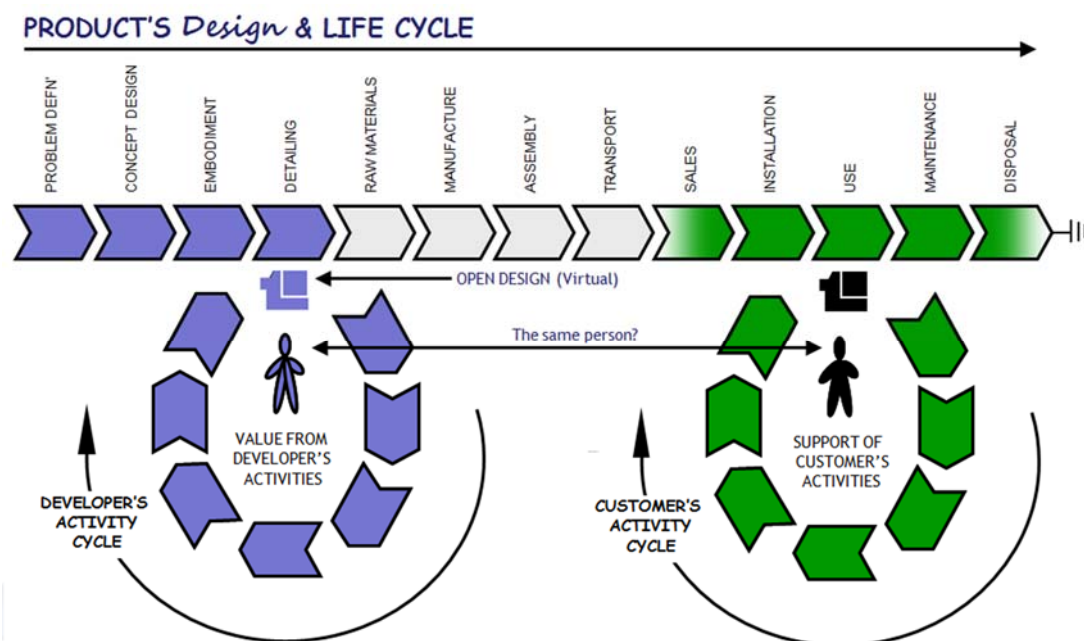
PRODUCT'S Design & LIFE CYCLE

PROBLEM DEFN'

CONCEPT DESIGN

EMBODIMENT

DETAILING

RAW MATERIALS

MANUFACTURE

ASSEMBLY

TRANSPORT

SALES

INSTALLATION

USE

MAINTENANCE

DISPOSAL

OPEN DESIGN (Virtual)

The same person?

VALUE FROM DEVELOPER'S ACTIVITIES

SUPPORT OF CUSTOMER'S ACTIVITIES

DEVELOPER'S ACTIVITY CYCLE

CUSTOMER'S ACTIVITY CYCLE